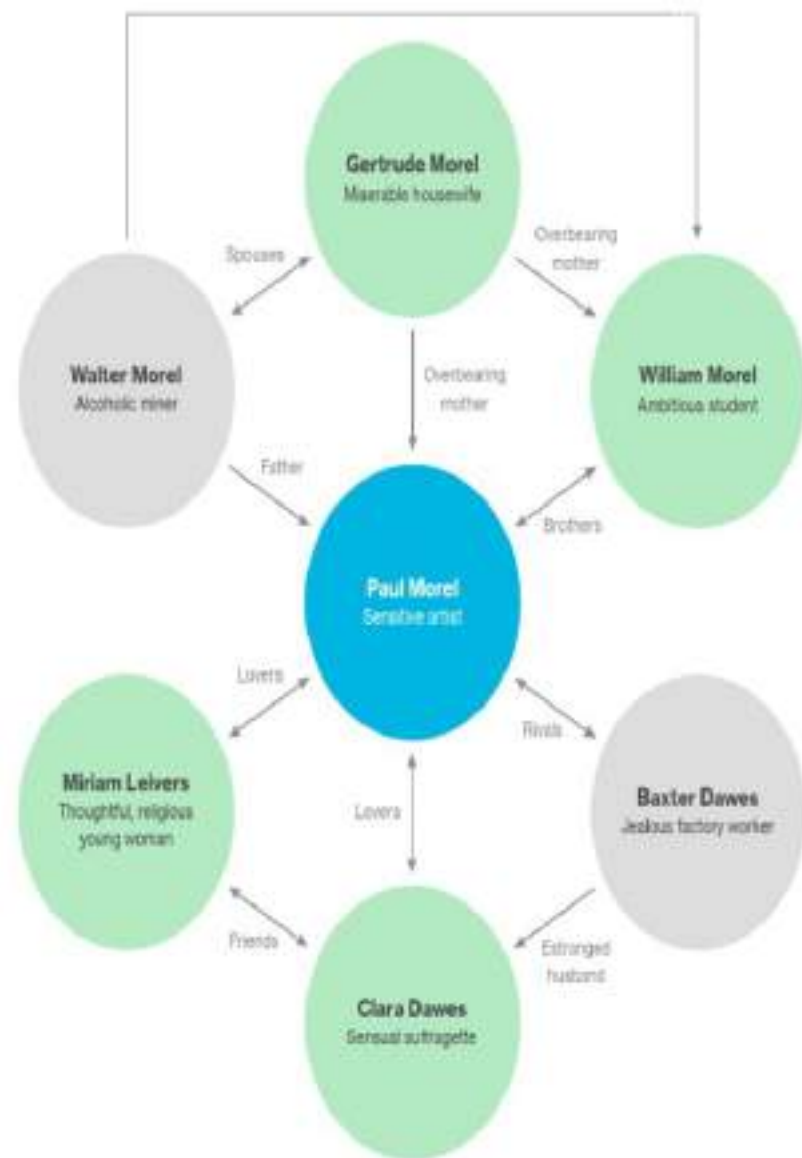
Gertrude Morel
Miserable housewife

Spouses

Overbearing mother

Walter Morel
Alcoholic miner

Overbearing mother

William Morel
Ambitious student

Father

Brothers

Paul Morel
Sensitive artist

Lovers

Rivals

Miriam Leivers
Thoughtful, religious young woman

Lovers

Baxter Dawes
Jealous factory worker

Friends

Estranged husband

Clara Dawes
Sensual suffragette